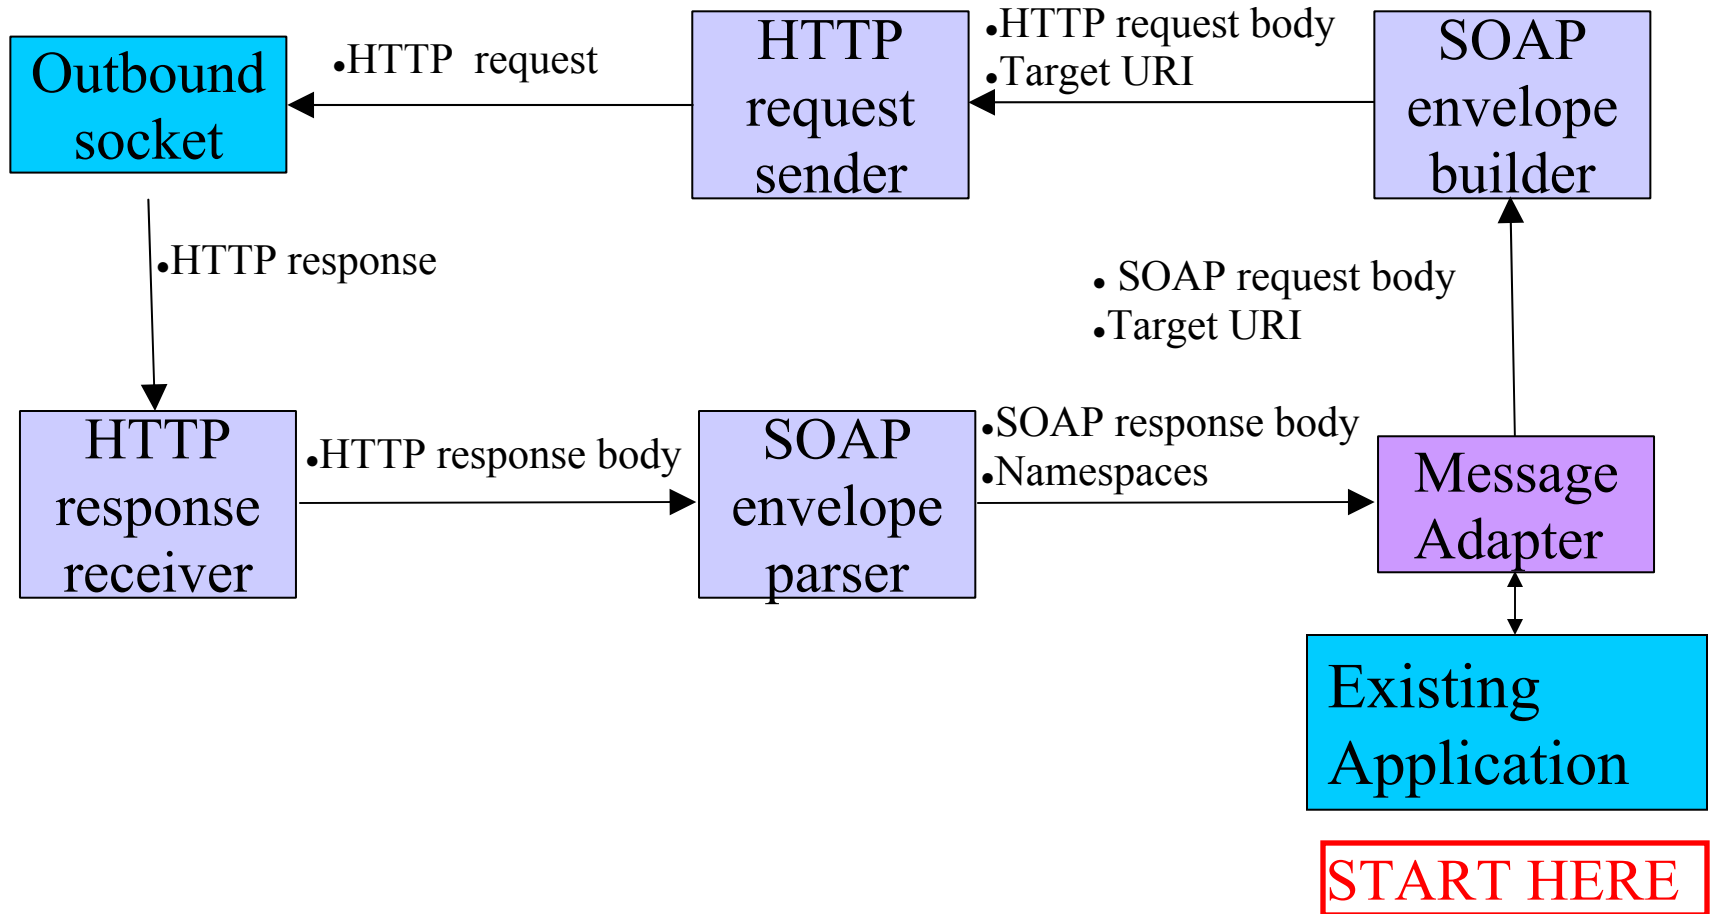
Outbound socket

•HTTP request

HTTP request sender

•HTTP request body
•Target URI

SOAP envelope builder

•HTTP response

• SOAP request body
•Target URI

HTTP response receiver

•HTTP response body

SOAP envelope parser

•SOAP response body
•Namespaces

Message Adapter

Existing Application

START HERE